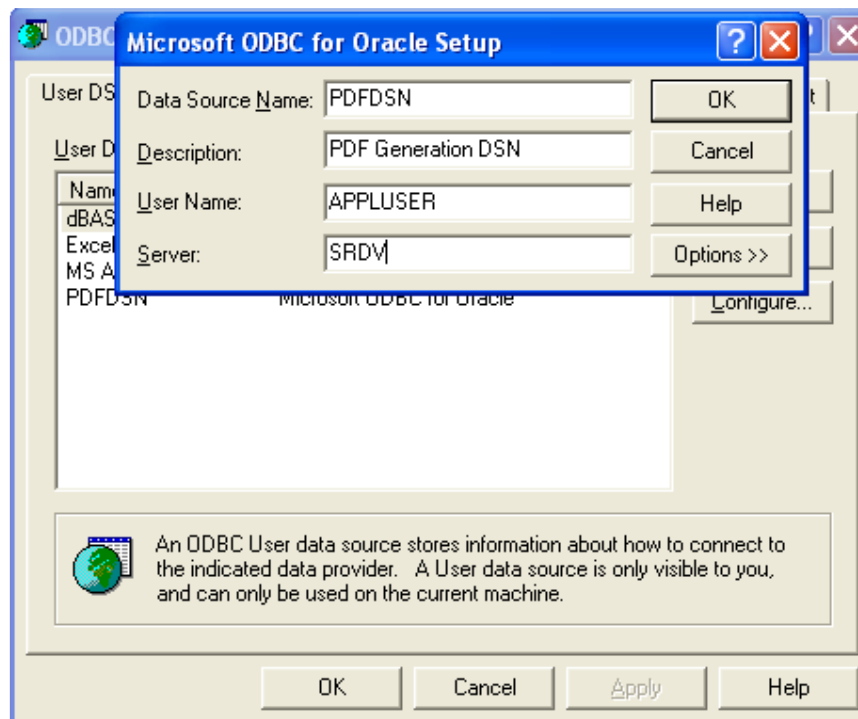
ODBC

Microsoft ODBC for Oracle Setup

?

Data Source Name: PDFDSN

Description: PDF Generation DSN

User Name: APPLUSER

Server: SRDV

OK

Cancel

Help

Options >>

User DS

t

User D

Nam

dBAS

Excel

MS A

PDFDSN Microsoft ODBC for Oracle

Configure...

An ODBC User data source stores information about how to connect to the indicated data provider. A User data source is only visible to you, and can only be used on the current machine.

OK

Cancel

Apply

Help